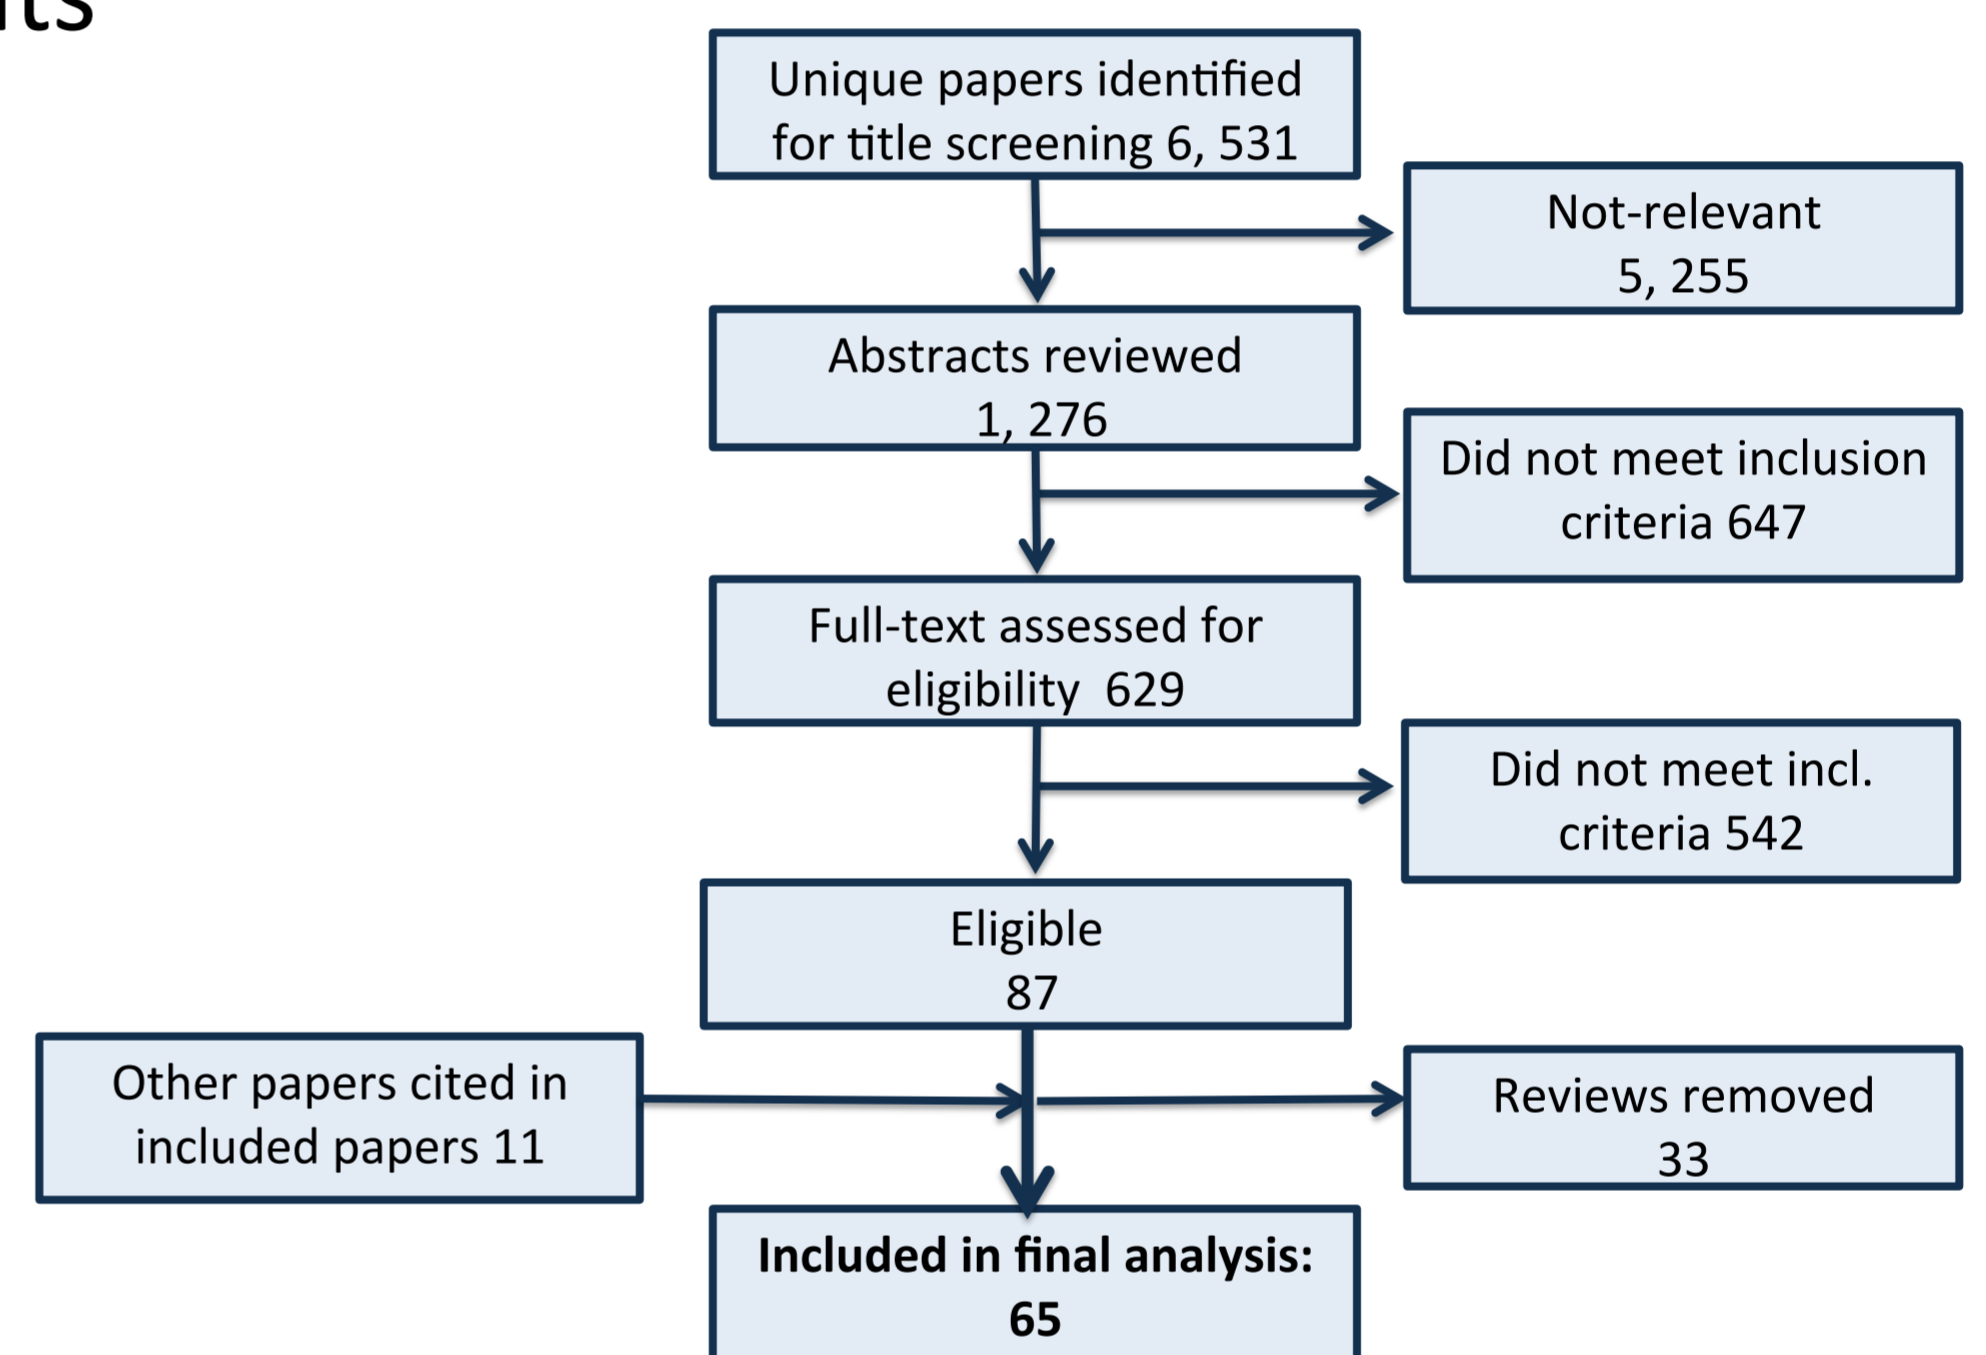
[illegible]ts

Unique papers identified for title screening 6, 531

Not-relevant 5, 255

Abstracts reviewed 1, 276

Did not meet inclusion criteria 647

Full-text assessed for eligibility 629

Did not meet incl. criteria 542

Eligible 87

Other papers cited in included papers 11

Reviews removed 33

**Included in final analysis: 65**